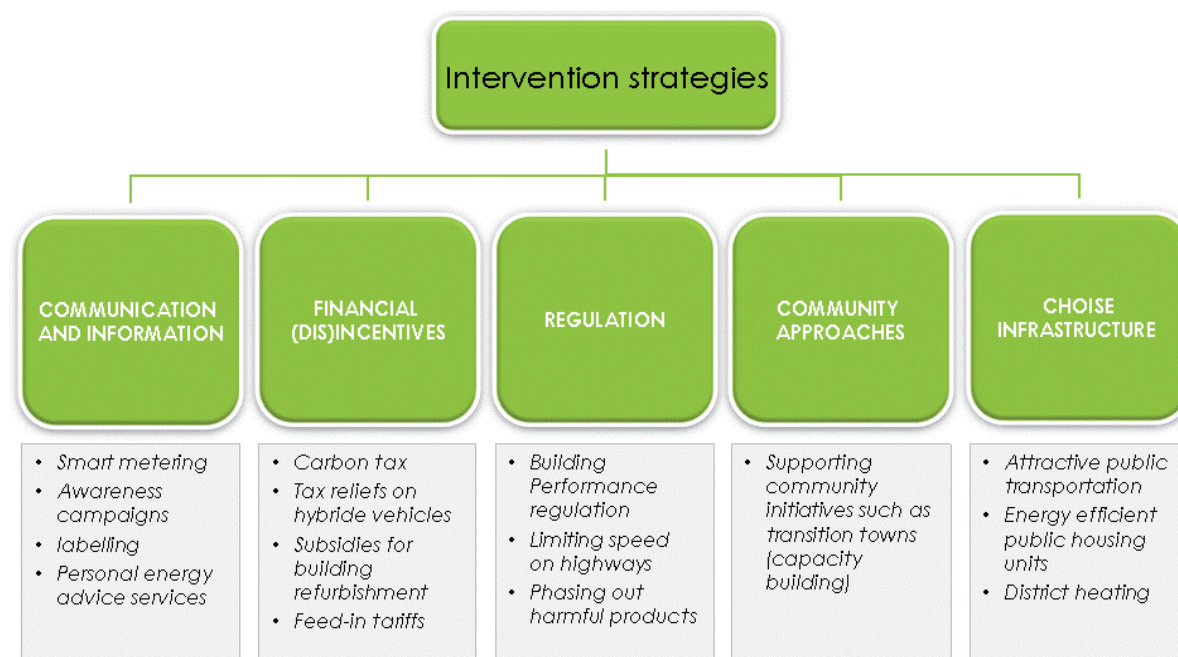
Intervention strategies

COMMUNICATION AND INFORMATION

- Smart metering
- Awareness campaigns
- labelling
- Personal energy advice services

FINANCIAL (DIS)INCENTIVES

- Carbon tax
- Tax reliefs on hybride vehicles
- Subsidies for building refurbishment
- Feed-in tariffs

REGULATION

- Building Performance regulation
- Limiting speed on highways
- Phasing out harmful products

COMMUNITY APPROACHES

- Supporting community initiatives such as transition towns (capacity building)

CHOISE INFRASTRUCTURE

- Attractive public transportation
- Energy efficient public housing units
- District heating